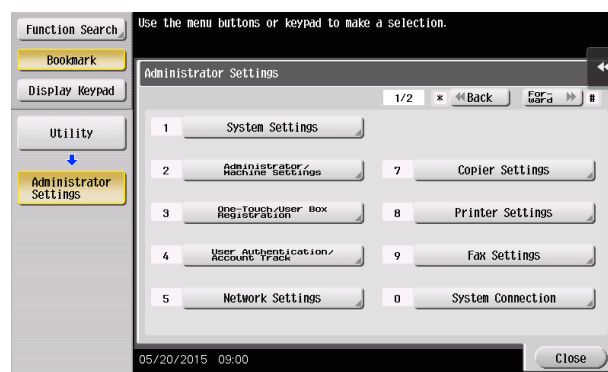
Function Search

Bookmark

Display Keypad

Utility

Administrator Settings

Use the menu buttons or keypad to make a selection.

Administrator Settings

1/2 * Back Forward #

1 System Settings

2 Administrator/ Machine Settings

3 One-Touch/User Box Registration

4 User Authentication/ Account Track

5 Network Settings

7 Copier Settings

8 Printer Settings

9 Fax Settings

0 System Connection

05/20/2015 09:00

Close